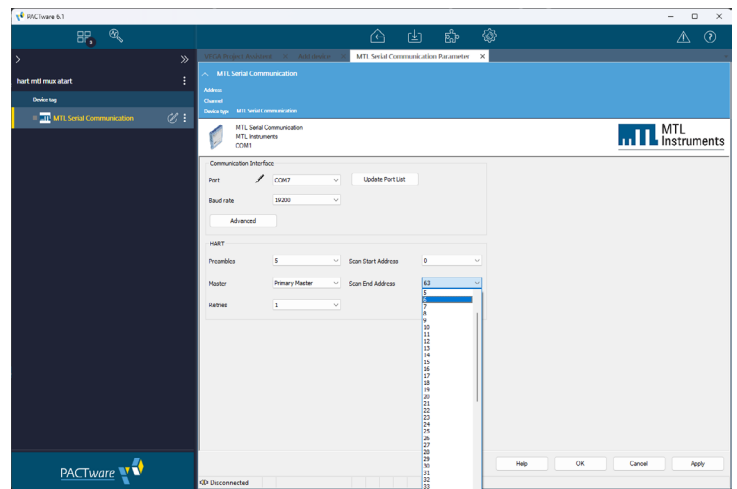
PACTware 6.1

3

hart mtl mux atart

Device tag

MTL Serial Communication

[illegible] | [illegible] | MTL Serial Communication Parameter ×

MTL Serial Communication

Address
Channel
Device type MTL Serial communication

MTL Serial Communication
MTL Instruments
COM1

MTL Instruments

Communication Interface

Port COM7 Update Port List

Baud rate 19200

Advanced

HART

Preambles 5 Scan Start Address 0

Master Primary Master Scan End Address 63

Retries 1

5
6
7
8
9
10
11
12
13
14
15
16
17
18
19
20
21
22
23
24
25
26
27
28
29
30
31
32
33

Help OK Cancel Apply

PACTware

Disconnected